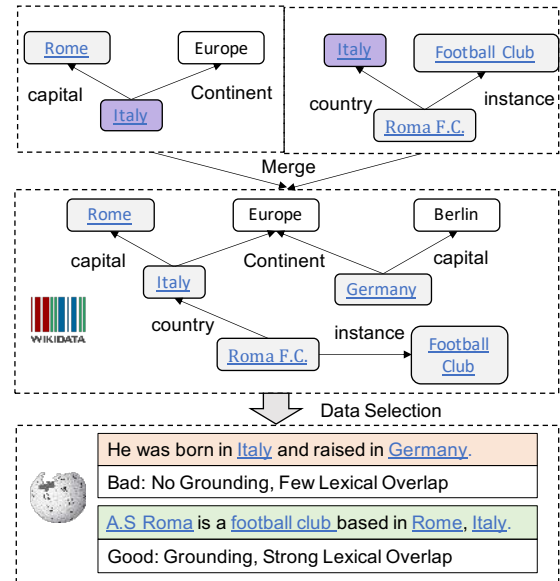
Rome

Europe

capital

Continent

Italy

Italy

Football Club

country

instance

Roma F.C.

Merge

Rome

Europe

Berlin

capital

Continent

capital

Italy

Germany

WIKIDATA

country

instance

Roma F.C.

Football Club

Data Selection

He was born in Italy and raised in Germany.

Bad: No Grounding, Few Lexical Overlap

A.S Roma is a football club based in Rome, Italy.

Good: Grounding, Strong Lexical Overlap